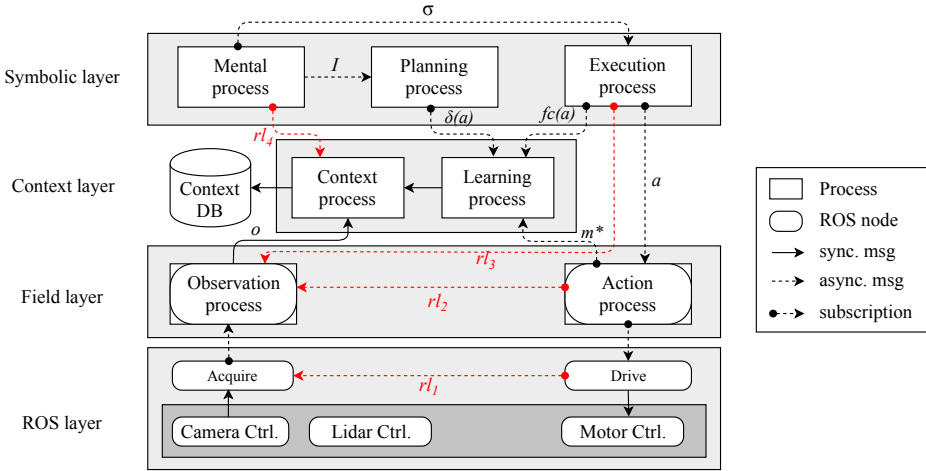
σ

Symbolic layer

Mental process

$I$

Planning process

Execution process

$\delta(a)$

$fc(a)$

$rl_4$

Context layer

Context DB

Context process

Learning process

$a$

$o$

$m^*$

$rl_3$

Field layer

Observation process

$rl_2$

Action process

Acquire

$rl_1$

Drive

ROS layer

Camera Ctrl.

Lidar Ctrl.

Motor Ctrl.

Process

ROS node

sync. msg

async. msg

subscription